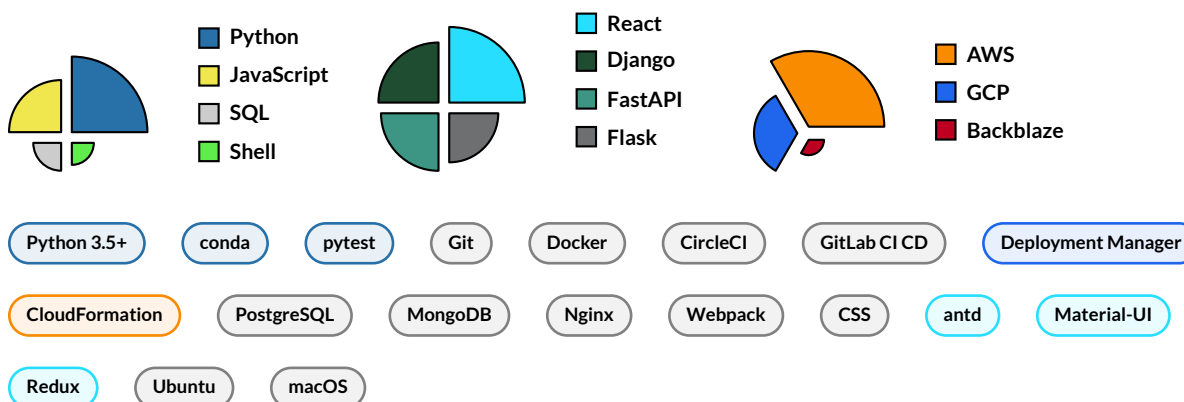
Python
JavaScript
SQL
Shell

React
Django
FastAPI
Flask

AWS
GCP
Backblaze

Python 3.5+ conda pytest Git Docker CircleCI GitLab CI CD Deployment Manager

CloudFormation PostgreSQL MongoDB Nginx Webpack CSS antd Material-UI

Redux Ubuntu macOS